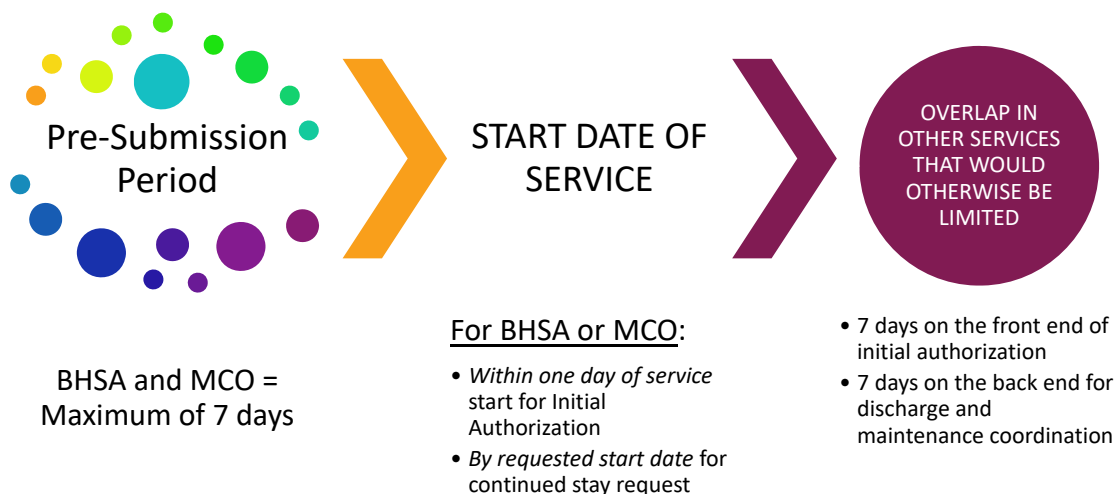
Pre-Submission Period

START DATE OF SERVICE

OVERLAP IN OTHER SERVICES THAT WOULD OTHERWISE BE LIMITED

BHSA and MCO = Maximum of 7 days

For BHSA or MCO:

- *Within one day of service* start for Initial Authorization
- *By requested start date* for continued stay request

- 7 days on the front end of initial authorization
- 7 days on the back end for discharge and maintenance coordination